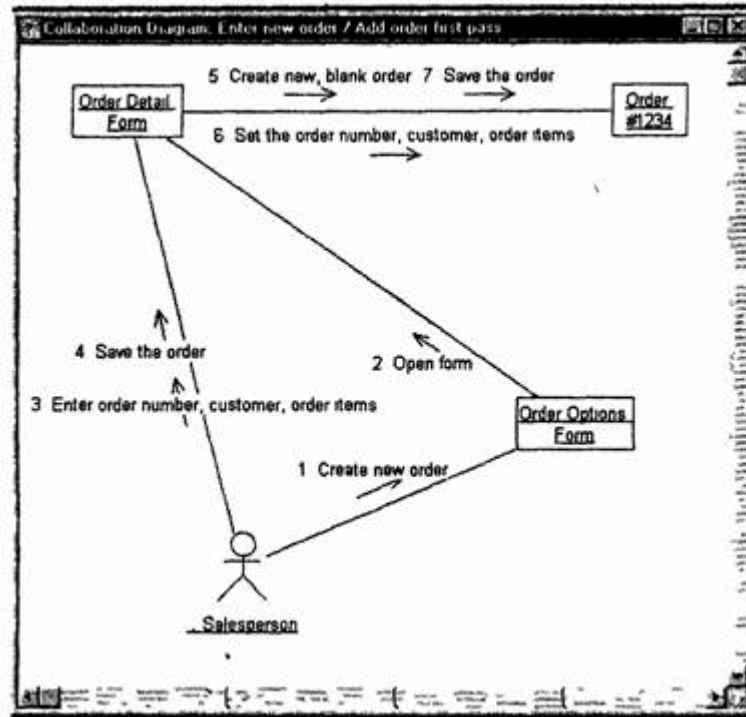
Collaboration Diagram, Enter new order / Add order first pass

5 Create new, blank order 7 Save the order

Order Detail Form

Order #1234

6 Set the order number, customer, order items

4 Save the order

2 Open form

3 Enter order number, customer, order items

Order Options Form

1 Create new order

Salesperson